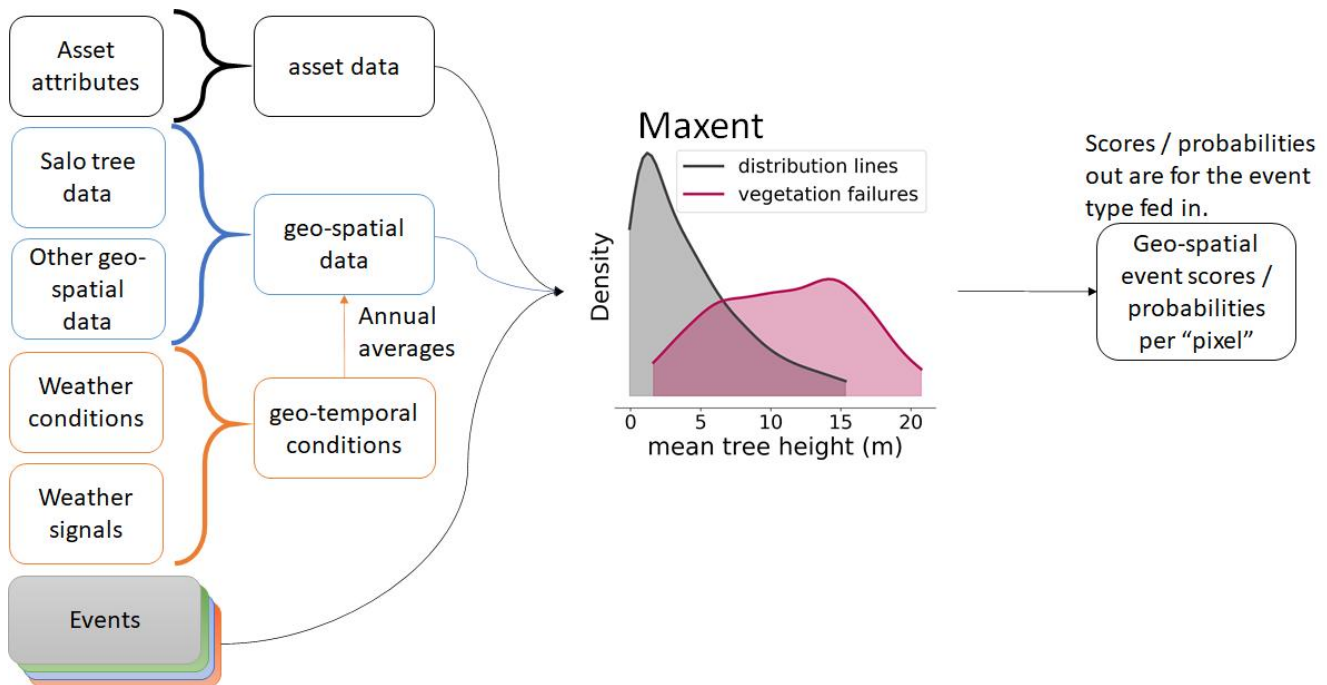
Asset attributes

asset data

Salo tree data

Other geo-spatial data

geo-spatial data

Annual averages

Weather conditions

Weather signals

geo-temporal conditions

Events

Maxent

distribution lines
vegetation failures

Density

0
5
10
15
20
mean tree height (m)

Scores / probabilities out are for the event type fed in.

Geo-spatial event scores / probabilities per "pixel"